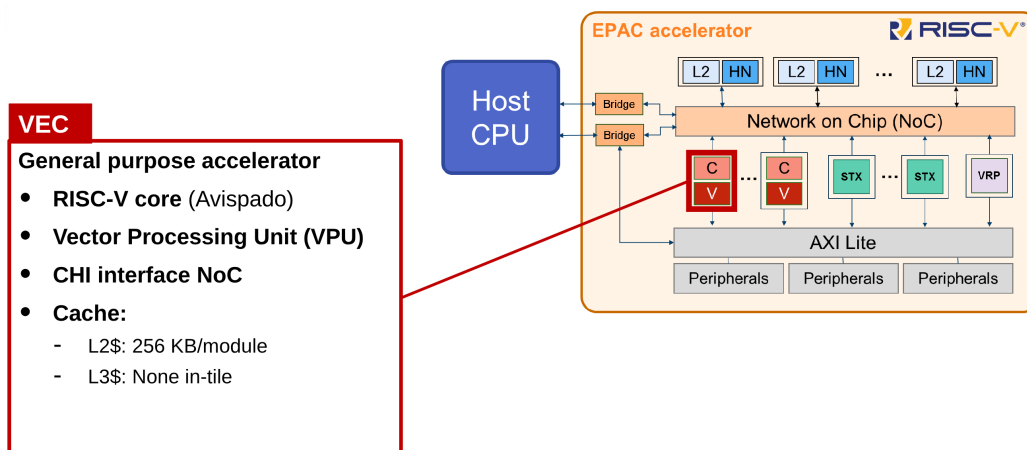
VEC

General purpose accelerator

- RISC-V core (Avispado)
- Vector Processing Unit (VPU)
- CHI interface NoC
- Cache:
  - L2$: 256 KB/module
  - L3$: None in-tile

Host CPU

EPAC accelerator

RISC-V®

L2 HN L2 HN … L2 HN

Bridge

Bridge

Network on Chip (NoC)

C V … C V

STX … STX

VRP

AXI Lite

Peripherals Peripherals Peripherals